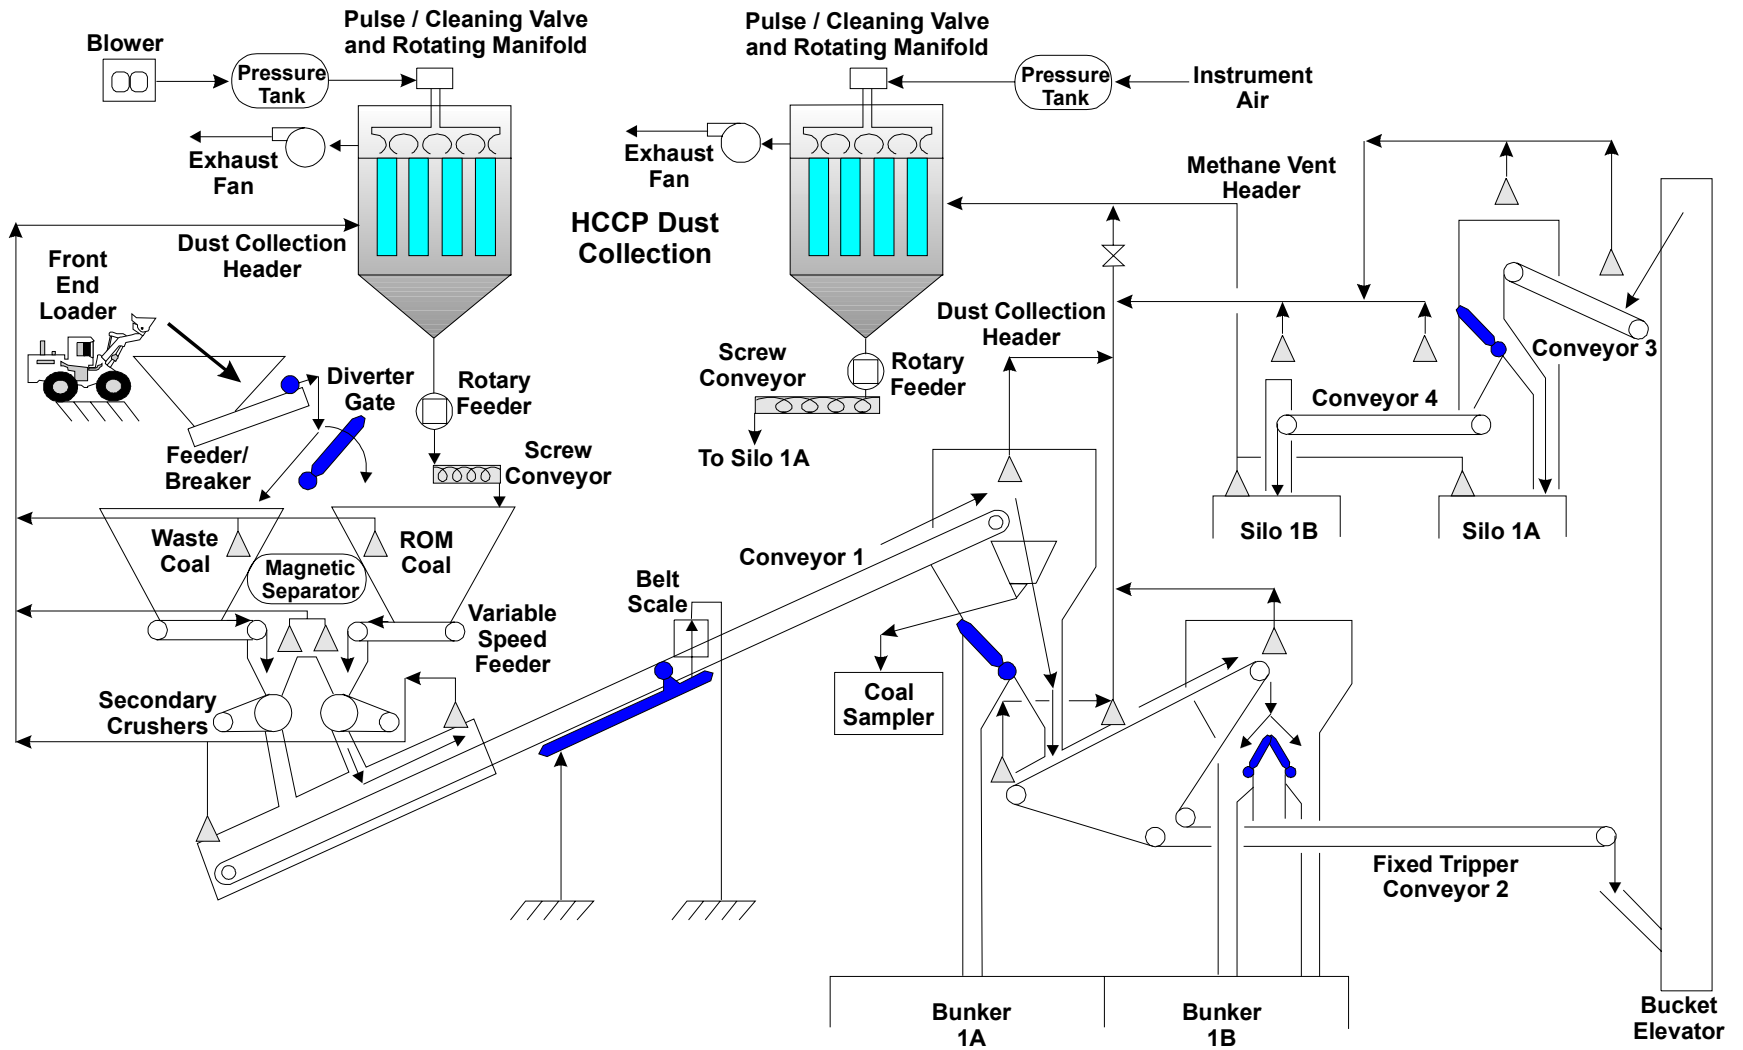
Blower

Pressure Tank

Pulse / Cleaning Valve and Rotating Manifold

Exhaust Fan

Dust Collection Header

Front End Loader

Diverter Gate

Feeder/ Breaker

Rotary Feeder

Screw Conveyor

Waste Coal

Magnetic Separator

ROM Coal

Variable Speed Feeder

Secondary Crushers

Belt Scale

Conveyor 1

Pulse / Cleaning Valve and Rotating Manifold

Pressure Tank

Instrument Air

Exhaust Fan

HCCP Dust Collection

Methane Vent Header

Dust Collection Header

Screw Conveyor

Rotary Feeder

To Silo 1A

Conveyor 4

Conveyor 3

Silo 1B

Silo 1A

Coal Sampler

Fixed Tripper Conveyor 2

Bunker 1A

Bunker 1B

Bucket Elevator